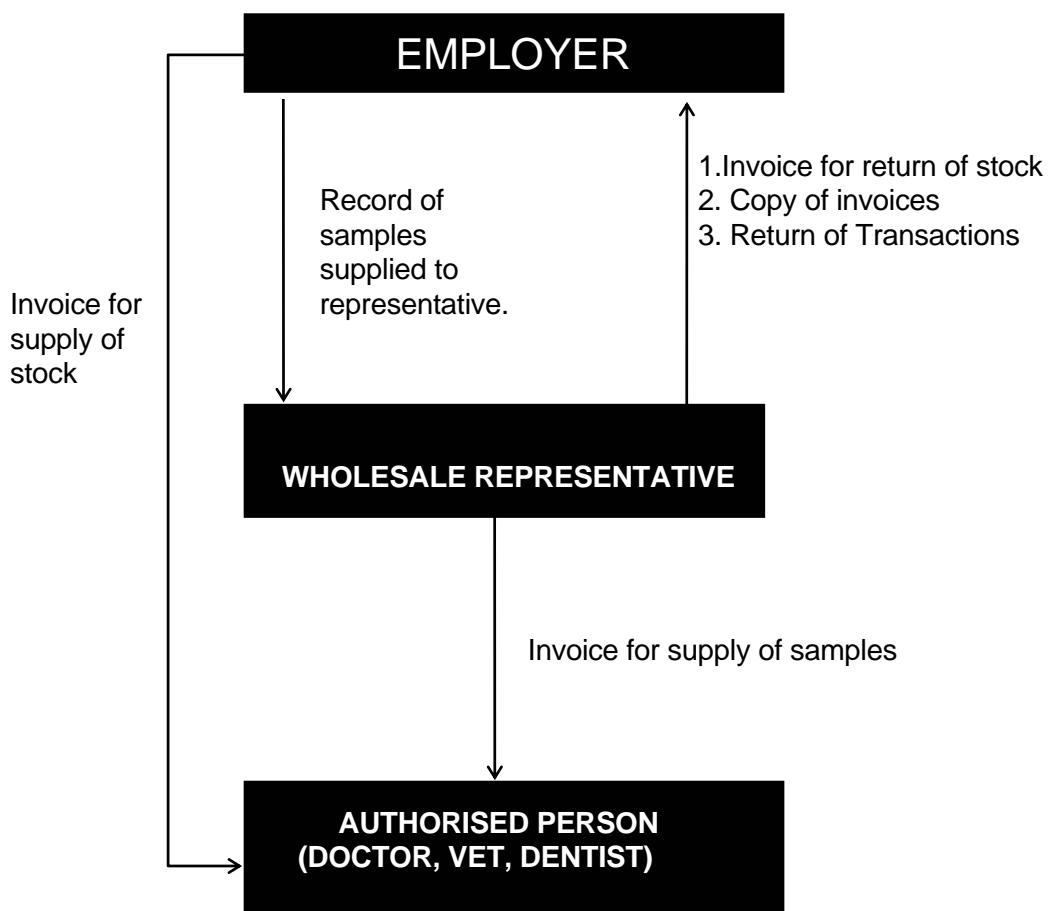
EMPLOYER

Record of samples supplied to representative.

1.Invoice for return of stock
2. Copy of invoices
3. Return of Transactions

Invoice for supply of stock

WHOLESALE REPRESENTATIVE

Invoice for supply of samples

AUTHORISED PERSON
(DOCTOR, VET, DENTIST)